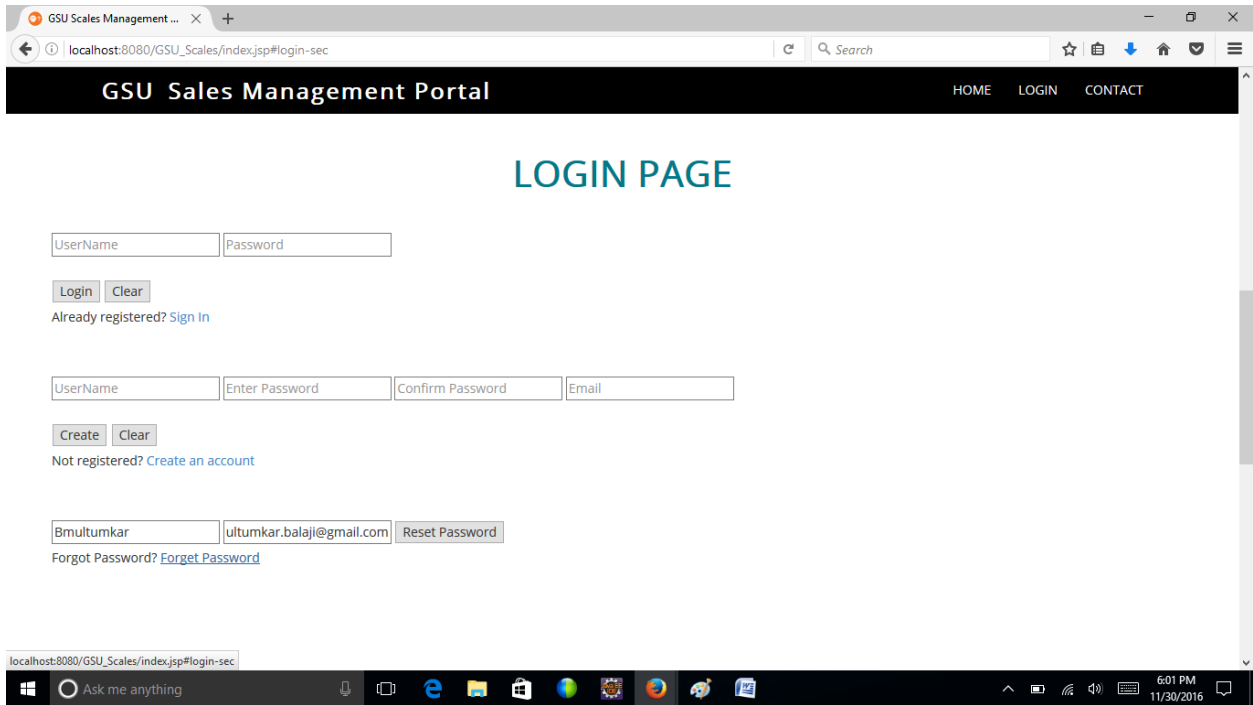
GSU Scales Management ...

localhost:8080/GSU_Scales/index.jsp#login-sec

Search

GSU Sales Management Portal

HOME LOGIN CONTACT

LOGIN PAGE

UserName Password

Login Clear

Already registered? Sign In

UserName Enter Password Confirm Password Email

Create Clear

Not registered? Create an account

Bmultumkar ultumkar.balaji@gmail.com Reset Password

Forgot Password? Forget Password

localhost:8080/GSU_Scales/index.jsp#login-sec

Ask me anything

6:01 PM
11/30/2016